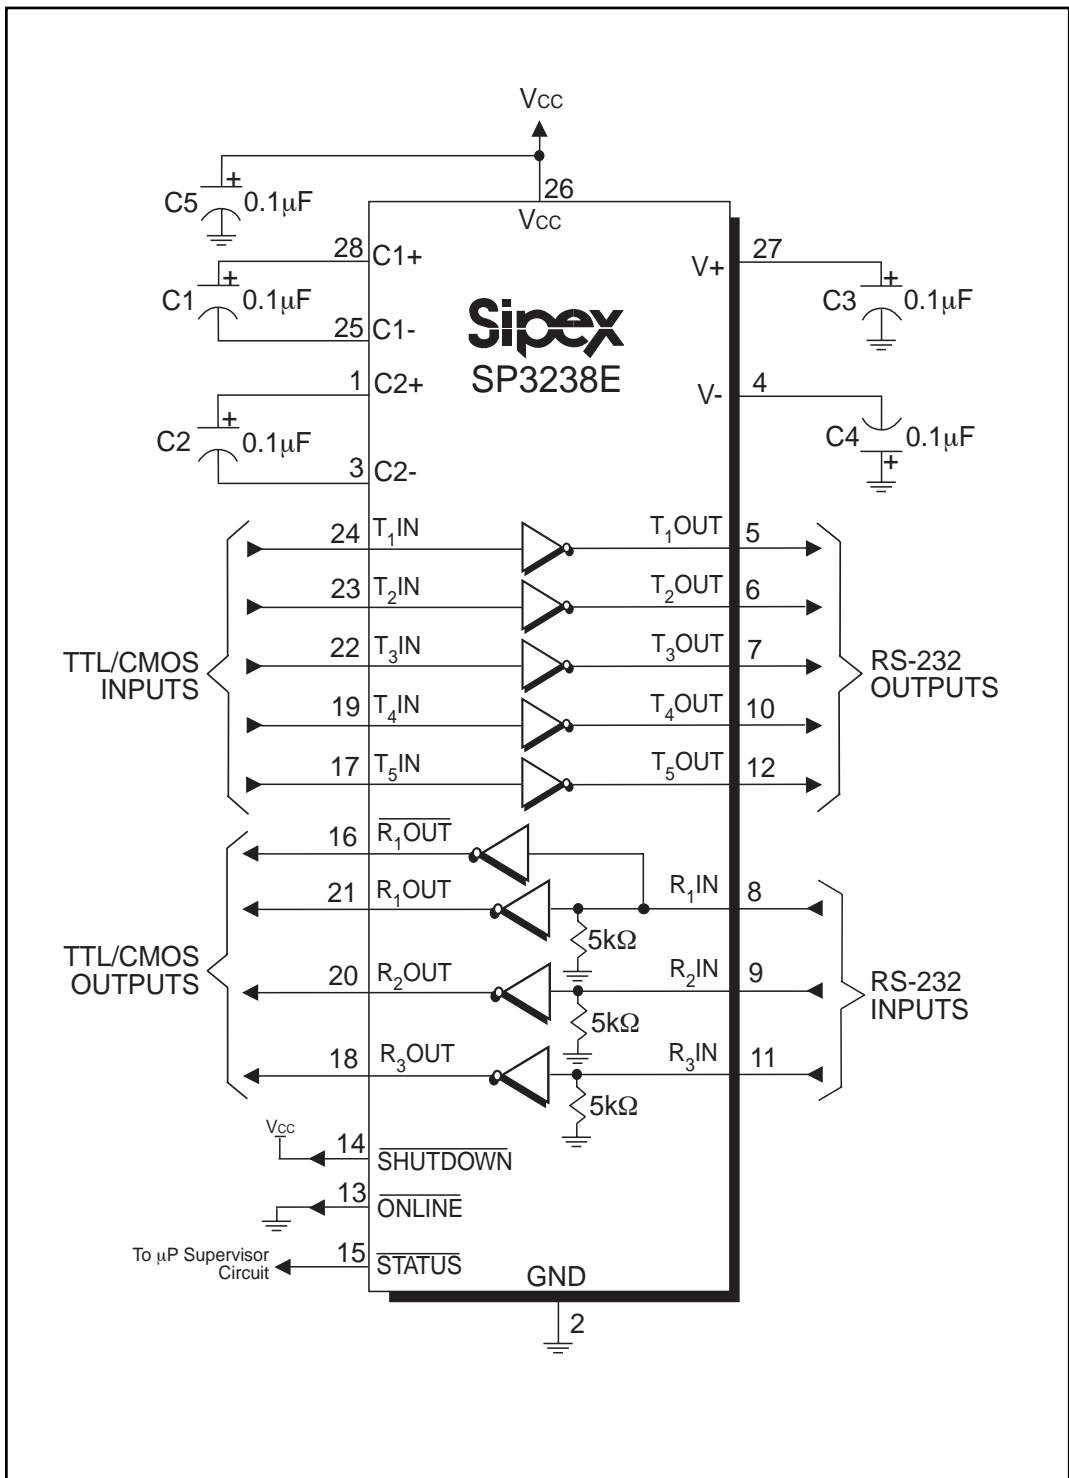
Vcc

C5 + 0.1μF

26
Vcc

28 C1+
C1 + 0.1μF
25 C1-

1 C2+
C2 + 0.1μF
3 C2-

Sipex
SP3238E

V+ 27
C3 + 0.1μF

V- 4
C4 0.1μF +

24 $T_1$IN $T_1$OUT 5
23 $T_2$IN $T_2$OUT 6
22 $T_3$IN $T_3$OUT 7
19 $T_4$IN $T_4$OUT 10
17 $T_5$IN $T_5$OUT 12

TTL/CMOS INPUTS

RS-232 OUTPUTS

16 $\overline{R_1OUT}$
21 $R_1$OUT $R_1$IN 8
5kΩ
20 $R_2$OUT $R_2$IN 9
5kΩ
18 $R_3$OUT $R_3$IN 11
5kΩ

TTL/CMOS OUTPUTS

RS-232 INPUTS

Vcc
14 $\overline{SHUTDOWN}$
13 $\overline{ONLINE}$
To μP Supervisor Circuit 15 $\overline{STATUS}$

GND
2